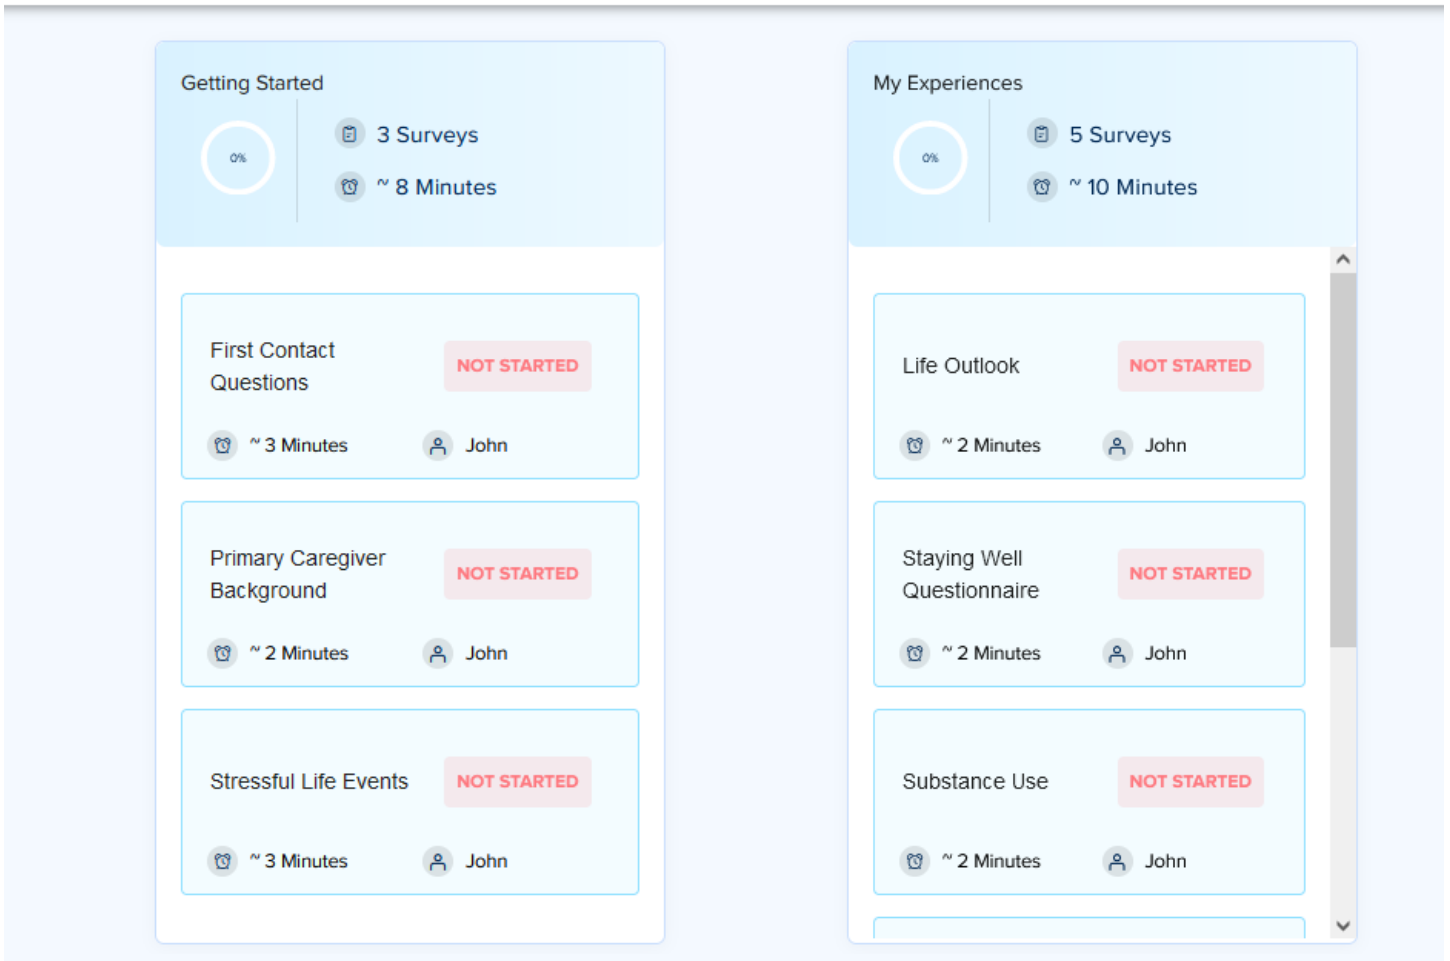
Getting Started

0%

3 Surveys

~ 8 Minutes

First Contact Questions

NOT STARTED

~ 3 Minutes

John

Primary Caregiver Background

NOT STARTED

~ 2 Minutes

John

Stressful Life Events

NOT STARTED

~ 3 Minutes

John

My Experiences

0%

5 Surveys

~ 10 Minutes

Life Outlook

NOT STARTED

~ 2 Minutes

John

Staying Well Questionnaire

NOT STARTED

~ 2 Minutes

John

Substance Use

NOT STARTED

~ 2 Minutes

John